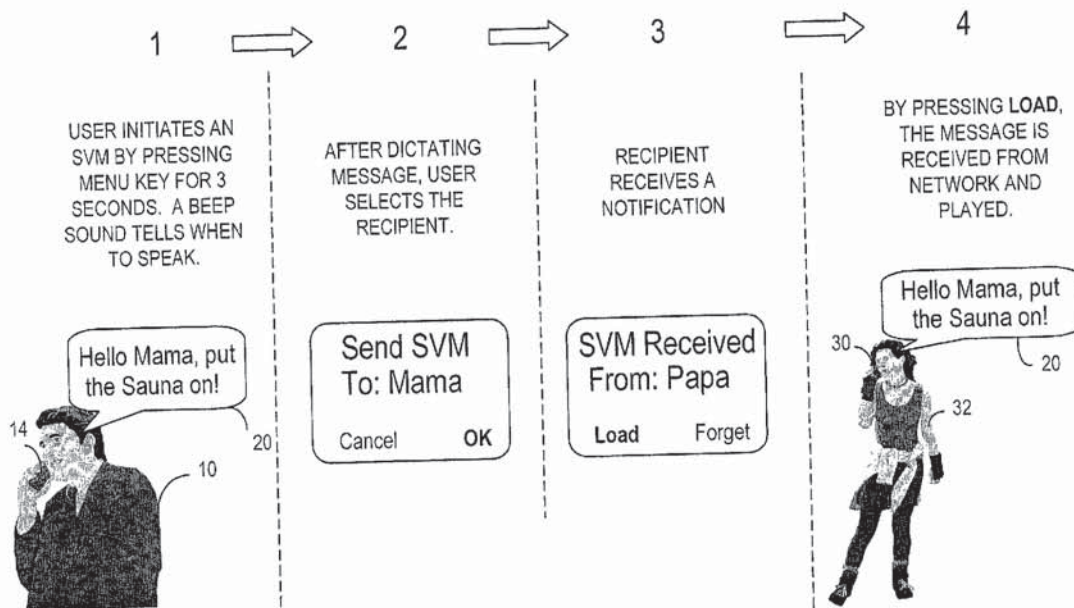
1

2

3

4

USER INITIATES AN SVM BY PRESSING MENU KEY FOR 3 SECONDS. A BEEP SOUND TELLS WHEN TO SPEAK.

Hello Mama, put the Sauna on!

20

14

10

AFTER DICTATING MESSAGE, USER SELECTS THE RECIPIENT.

Send SVM
To: Mama

Cancel OK

RECIPIENT RECEIVES A NOTIFICATION

SVM Received
From: Papa

Load Forget

BY PRESSING LOAD, THE MESSAGE IS RECEIVED FROM NETWORK AND PLAYED.

Hello Mama, put the Sauna on!

30

20

32